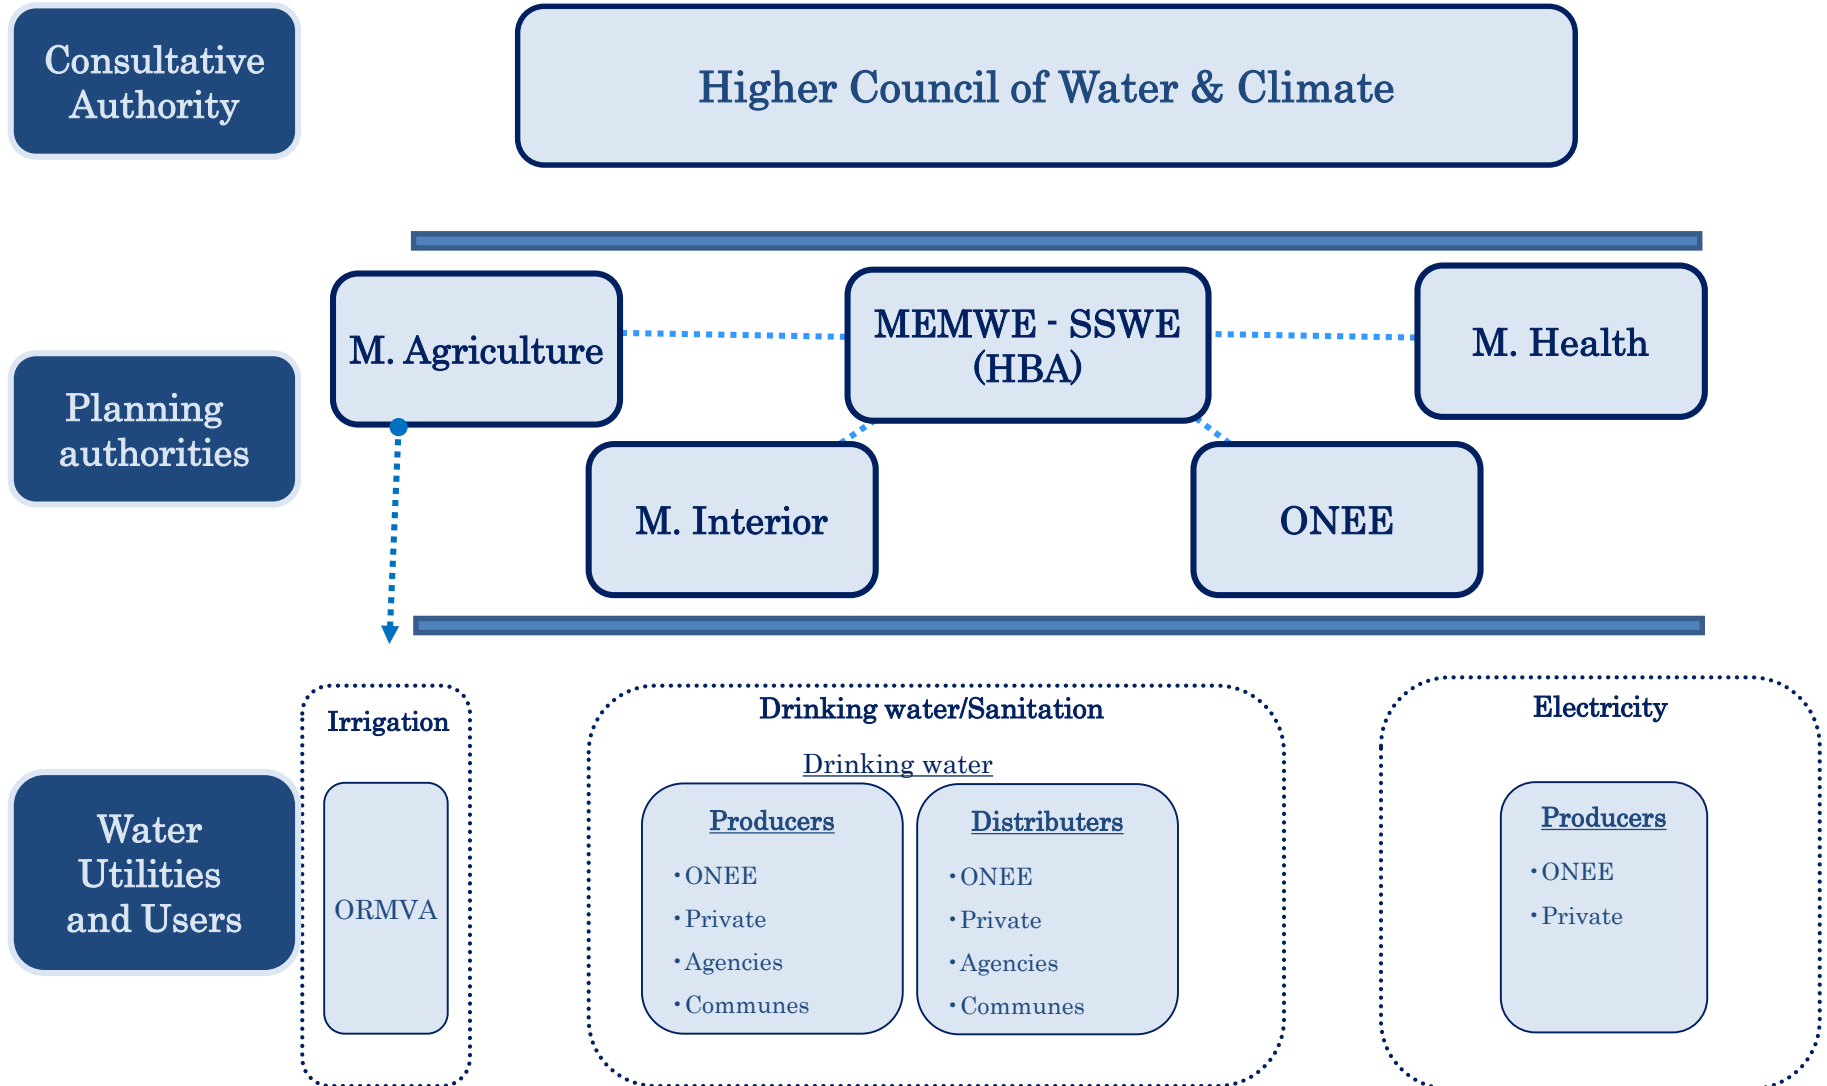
Consultative Authority

Higher Council of Water & Climate

Planning authorities

M. Agriculture

MEMWE - SSWE (HBA)

M. Health

M. Interior

ONEE

Water Utilities and Users

Irrigation

ORMVA

Drinking water/Sanitation

Drinking water

Producers
• ONEE
• Private
• Agencies
• Communes

Distributers
• ONEE
• Private
• Agencies
• Communes

Electricity

Producers
• ONEE
• Private